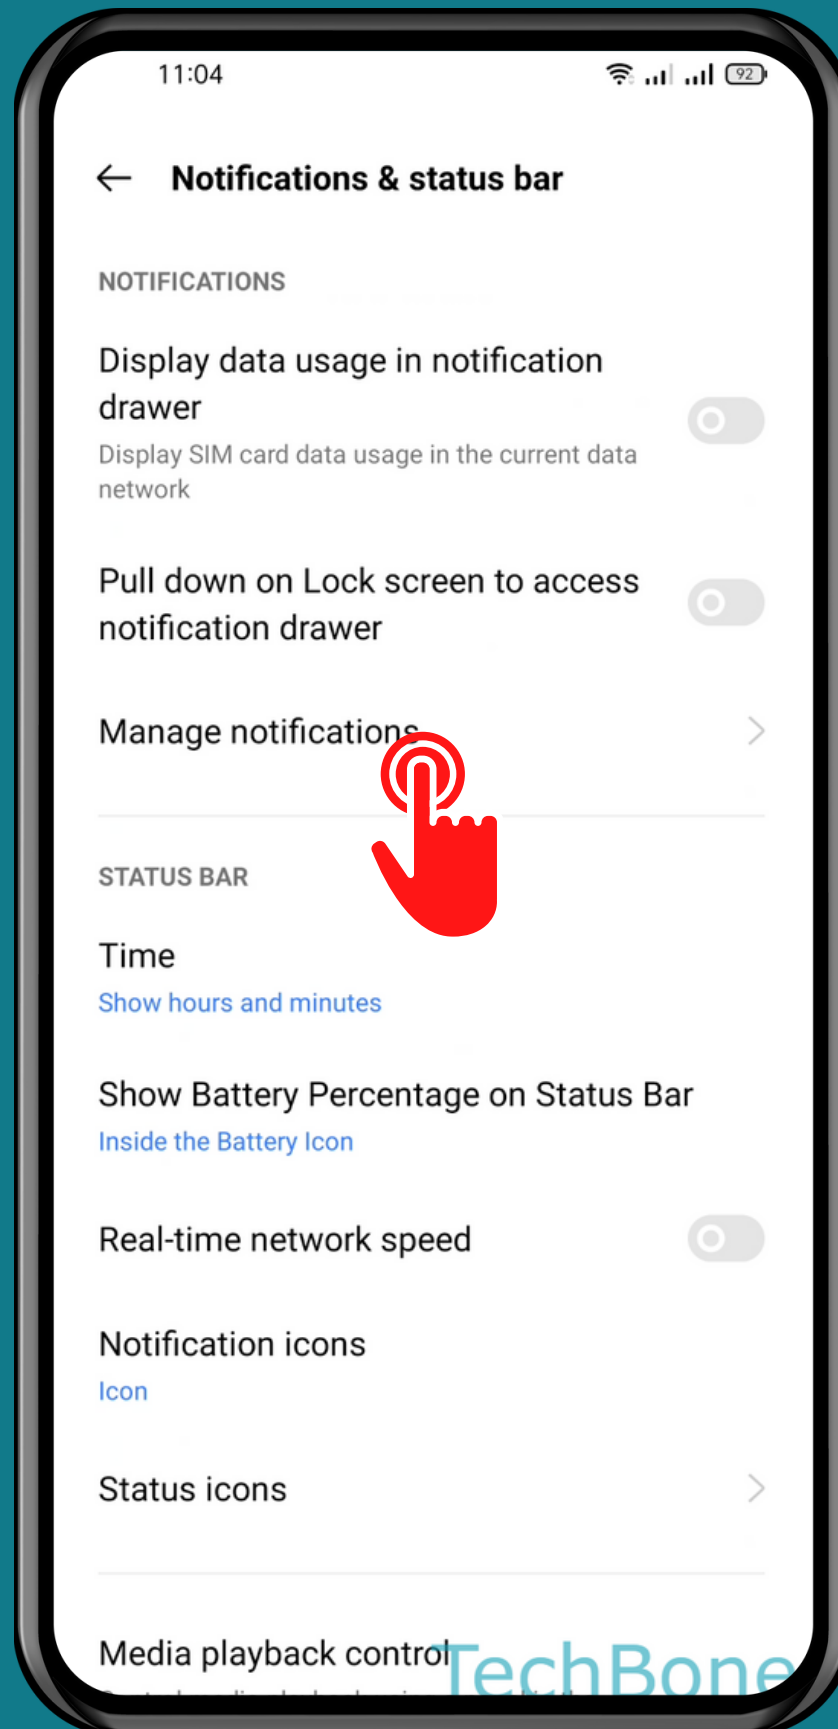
11:04

92

Notifications & status bar

NOTIFICATIONS

Display data usage in notification drawer
Display SIM card data usage in the current data network

Pull down on Lock screen to access notification drawer

Manage notifications

STATUS BAR

Time
Show hours and minutes

Show Battery Percentage on Status Bar
Inside the Battery Icon

Real-time network speed

Notification icons
Icon

Status icons

Media playback control

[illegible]

TechBone